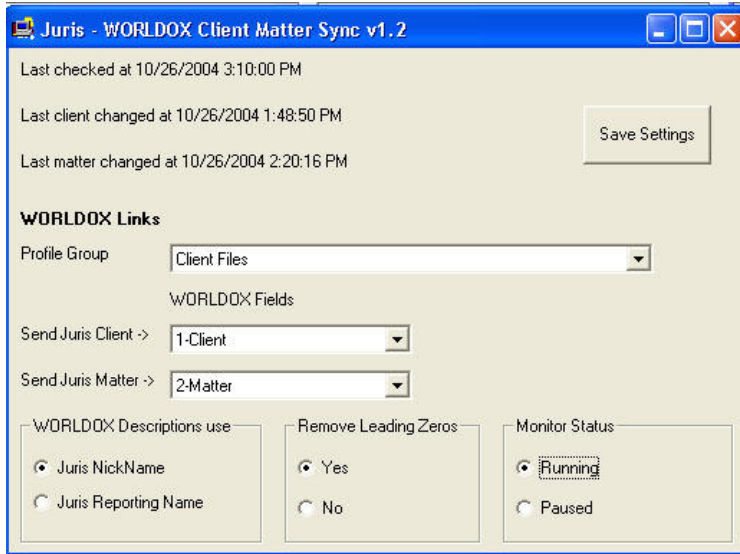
Juris - WORLDOX Client Matter Sync v1.2

Last checked at 10/26/2004 3:10:00 PM

Last client changed at 10/26/2004 1:48:50 PM

Last matter changed at 10/26/2004 2:20:16 PM

Save Settings

WORLDOX Links

Profile Group

Client Files

WORLDOX Fields

Send Juris Client ->

1-Client

Send Juris Matter ->

2-Matter

WORLDOX Descriptions use

Juris NickName

Juris Reporting Name

Remove Leading Zeros

Yes

No

Monitor Status

Running

Paused